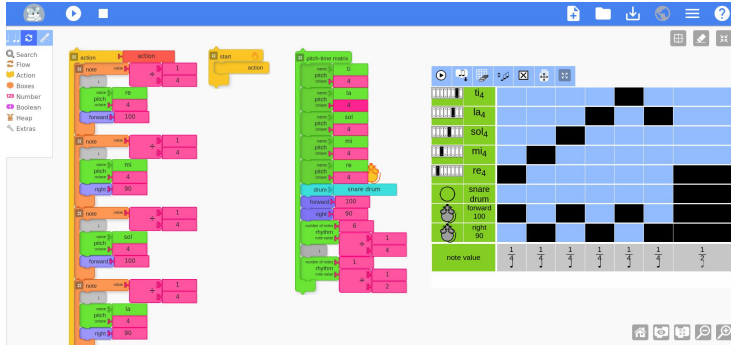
Search
Flow
Action
Boxes
Number
Boolean
Heap
Extras

action action
note value ÷ 1 4
pitch name re octave 4
forward 100
note value ÷ 1 4
pitch name mi octave 4
right 90
note value ÷ 1 4
pitch name sol octave 4
forward 100
note value ÷ 1 4
pitch name la octave 4
right 90

start
action

pitch-time matrix
pitch name ti octave 4
pitch name la octave 4
pitch name sol octave 4
pitch name mi octave 4
pitch name re octave 4
drum snare drum
forward 100
right 90
number of notes 6
rhythm note value ÷ 1 4
number of notes 1
rhythm note value ÷ 1 2

| | | | | | | | |
|---|---|---|---|---|---|---|---|
| ti$_4$ | | | | | | | |
| la$_4$ | | | | | | | |
| sol$_4$ | | | | | | | |
| mi$_4$ | | | | | | | |
| re$_4$ | | | | | | | |
| snare drum | | | | | | | |
| forward 100 | | | | | | | |
| right 90 | | | | | | | |
| note value | $\frac{1}{4}$ | $\frac{1}{4}$ | $\frac{1}{4}$ | $\frac{1}{4}$ | $\frac{1}{4}$ | $\frac{1}{4}$ | $\frac{1}{2}$ |